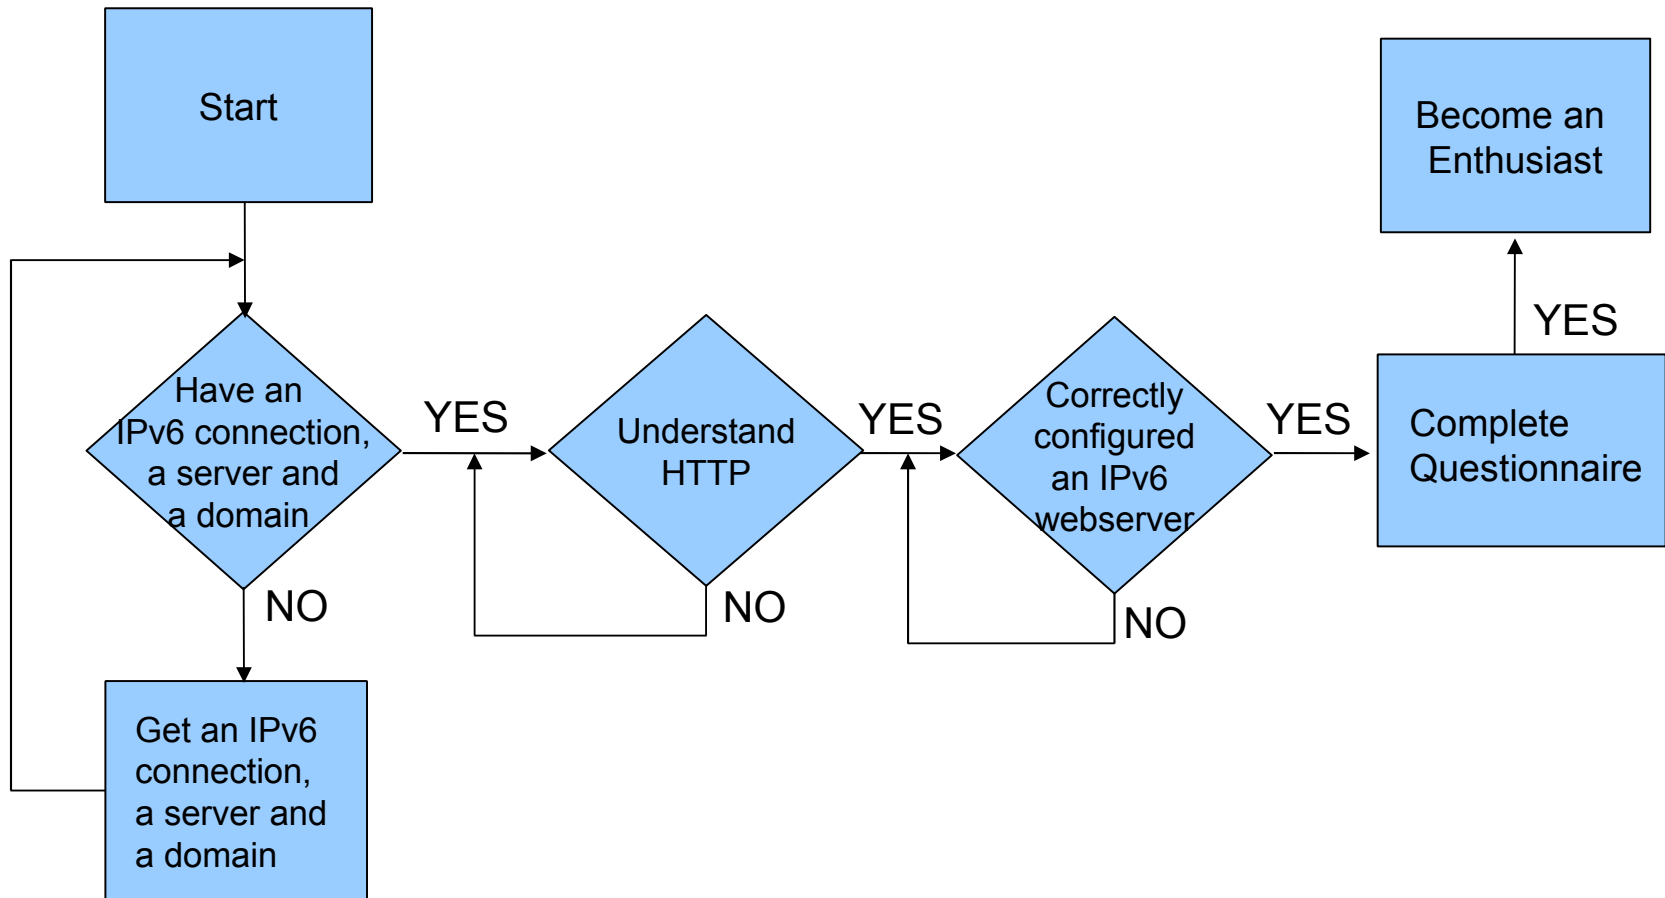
Start

Have an IPv6 connection, a server and a domain

YES

NO

Get an IPv6 connection, a server and a domain

Understand HTTP

YES

NO

Correctly configured an IPv6 webserver

YES

NO

Complete Questionnaire

YES

Become an Enthusiast